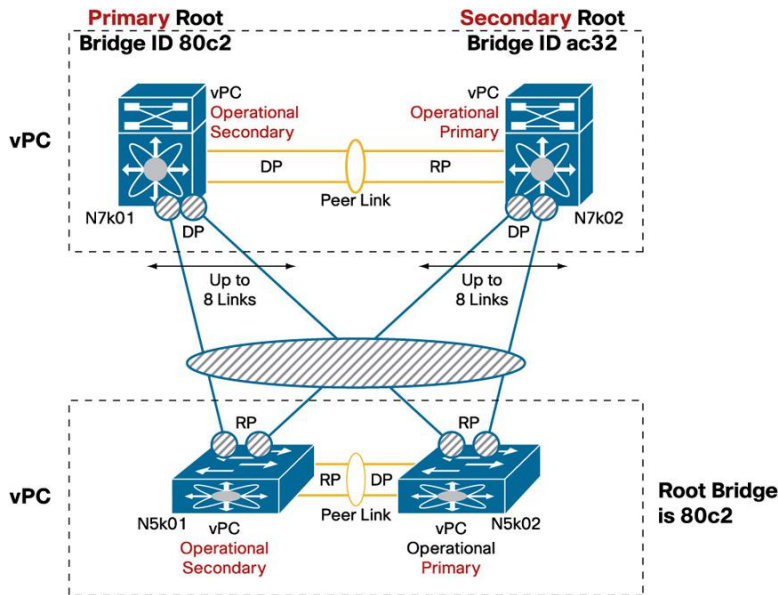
Primary Root
Bridge ID 80c2

Secondary Root
Bridge ID ac32

vPC

vPC
Operational
Secondary

vPC
Operational
Primary

DP

RP

Peer Link

N7k01

DP

DP

N7k02

Up to
8 Links

Up to
8 Links

RP

RP

vPC

RP

DP

Peer Link

N5k01

vPC
Operational
Secondary

vPC
Operational
Primary

N5k02

Root Bridge
is 80c2